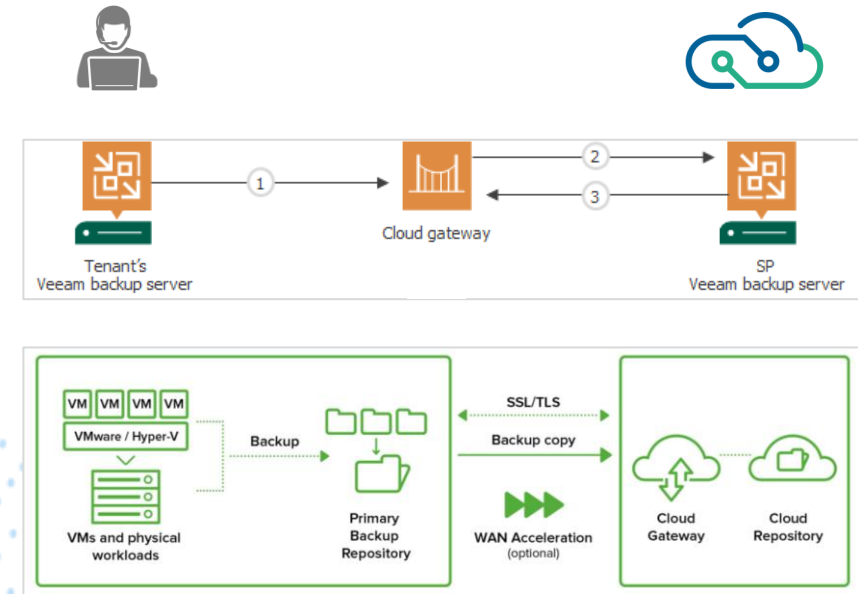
1

2

3

Cloud gateway

Tenant's
Veeam backup server

SP
Veeam backup server

VM VM VM VM

VMware / Hyper-V

VMs and physical workloads

Backup

Primary Backup Repository

SSL/TLS

Backup copy

WAN Acceleration
(optional)

Cloud Gateway

Cloud Repository